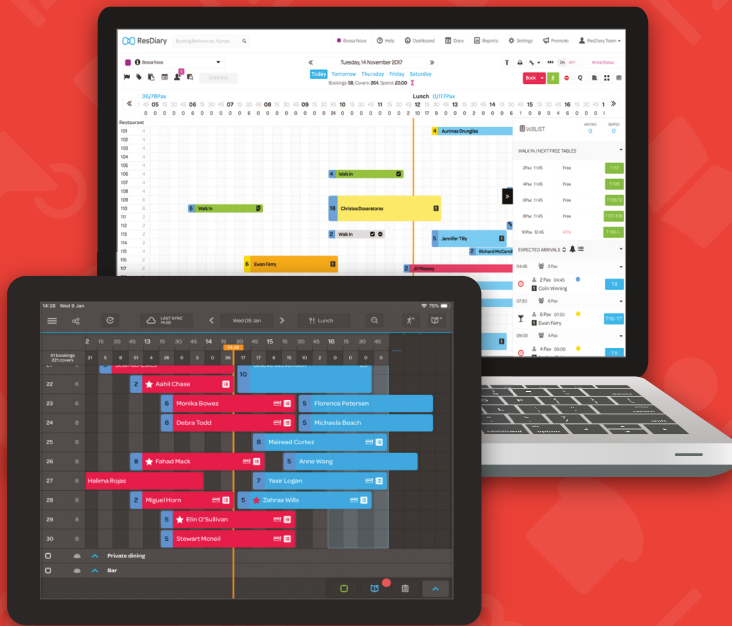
ResDiary

Brasserie

Help Dashboard Diary Reports Settings Promote ResDiary Team

Tuesday, 14 November 2017

Today Tomorrow Thursday Friday Saturday

Bookings: 58, Covers: 204, Spend: £0.00

Book

36/78Pax

Lunch 0/117Pax

Restaurant

101
102
103
104
105
106
107
108
109
110
111
112
113
114
115
116
117

Aurimas Drungilas

Walk In

Christos Dusarataras

Walk In

Walk In

Jennifer Tilly

Richard McCann

Evan Fairry

Al Moore

WEBLIST

WALK IN / NEXT FREE TABLES

2Pax 11:45 Free
4Pax 11:45 Free
6Pax 11:45 Free
8Pax 11:45 Free
10Pax 12:45

EXPECTED ARRIVALS

2 Pax 04:45
Colin Winning

6 Pax 07:30
Evan Fairry

4 Pax

4 Pax

14:28 Wed 9 Jan

LAST SYNC NOW

Wed 09 Jan

Lunch

41 bookings 271 covers

22
23
24
25
26
27
28
29
30

2 Aahil Chase

10

6 Monika Bowes

5 Florence Petersen

8 Debra Todd

5 Michaela Beach

8 Mairead Cortez

8 Fahad Mack

5 Anne Wang

Halima Rojas

7 Yasir Logan

2 Miguel Horn

5 Zahras Wills

5 Elin O'Sullivan

5 Stewart Mcneil

Private dining

Bar